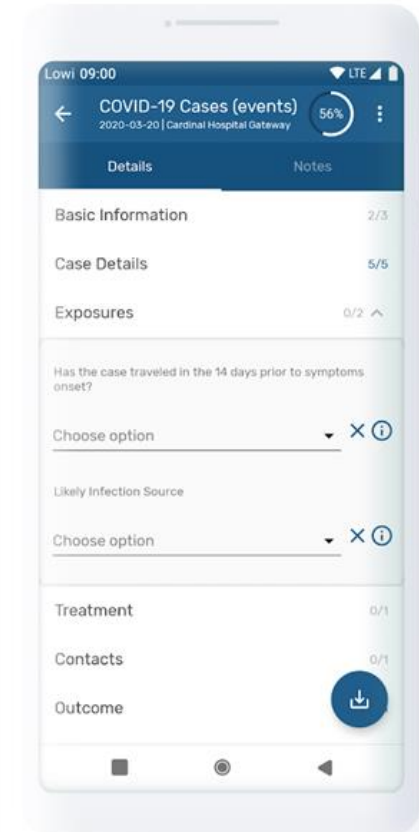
Lowi 09:00
LTE

COVID-19 Cases (events)
2020-03-20 | Cardinal Hospital Gateway
56%

Details
Notes

Basic Information 2/3

Case Details 5/5

Exposures 0/2

Has the case traveled in the 14 days prior to symptoms onset?

Choose option

Likely Infection Source

Choose option

Treatment 0/1

Contacts 0/1

Outcome